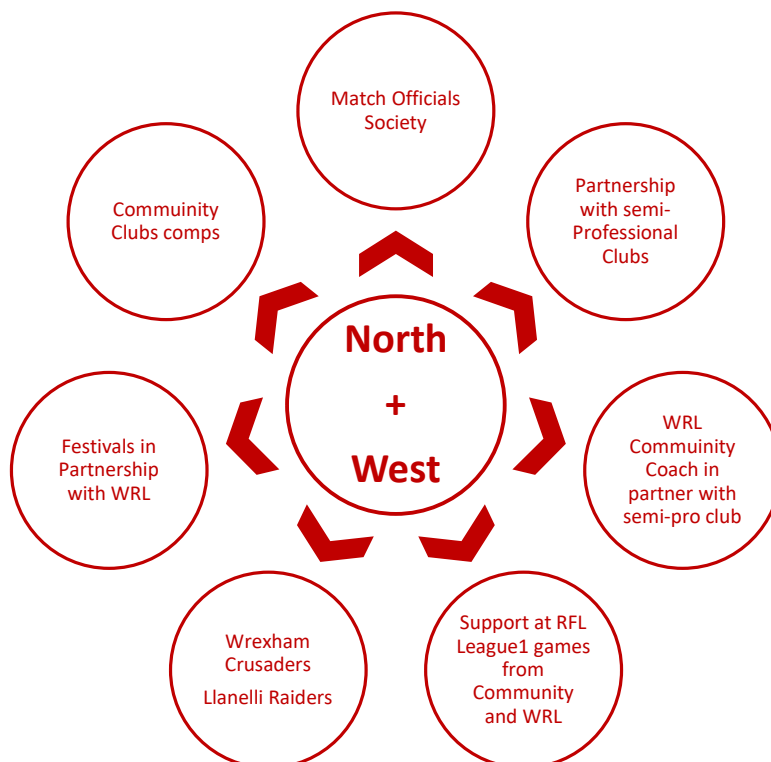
Match Officials Society

Partnership with semi-Professional Clubs

WRL Commuinity Coach in partner with semi-pro club

Support at RFL League1 games from Community and WRL

Wrexham Crusaders

Llanelli Raiders

Festivals in Partnership with WRL

Commuinity Clubs comps

North

+

West